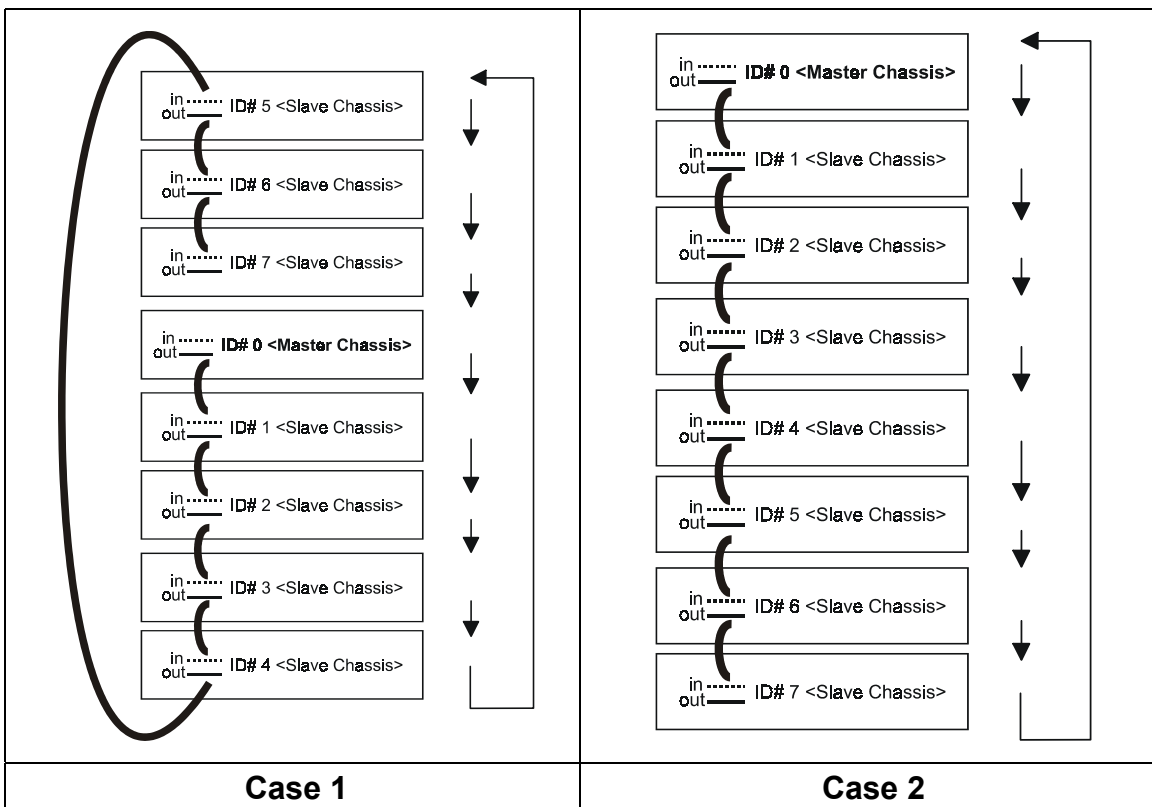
in
out
ID# 5 <Slave Chassis>

in
out
ID# 6 <Slave Chassis>

in
out
ID# 7 <Slave Chassis>

in
out
ID# 0 <Master Chassis>

in
out
ID# 1 <Slave Chassis>

in
out
ID# 2 <Slave Chassis>

in
out
ID# 3 <Slave Chassis>

in
out
ID# 4 <Slave Chassis>

in
out
ID# 0 <Master Chassis>

in
out
ID# 1 <Slave Chassis>

in
out
ID# 2 <Slave Chassis>

in
out
ID# 3 <Slave Chassis>

in
out
ID# 4 <Slave Chassis>

in
out
ID# 5 <Slave Chassis>

in
out
ID# 6 <Slave Chassis>

in
out
ID# 7 <Slave Chassis>

| Case 1 | Case 2 |
|---|---|